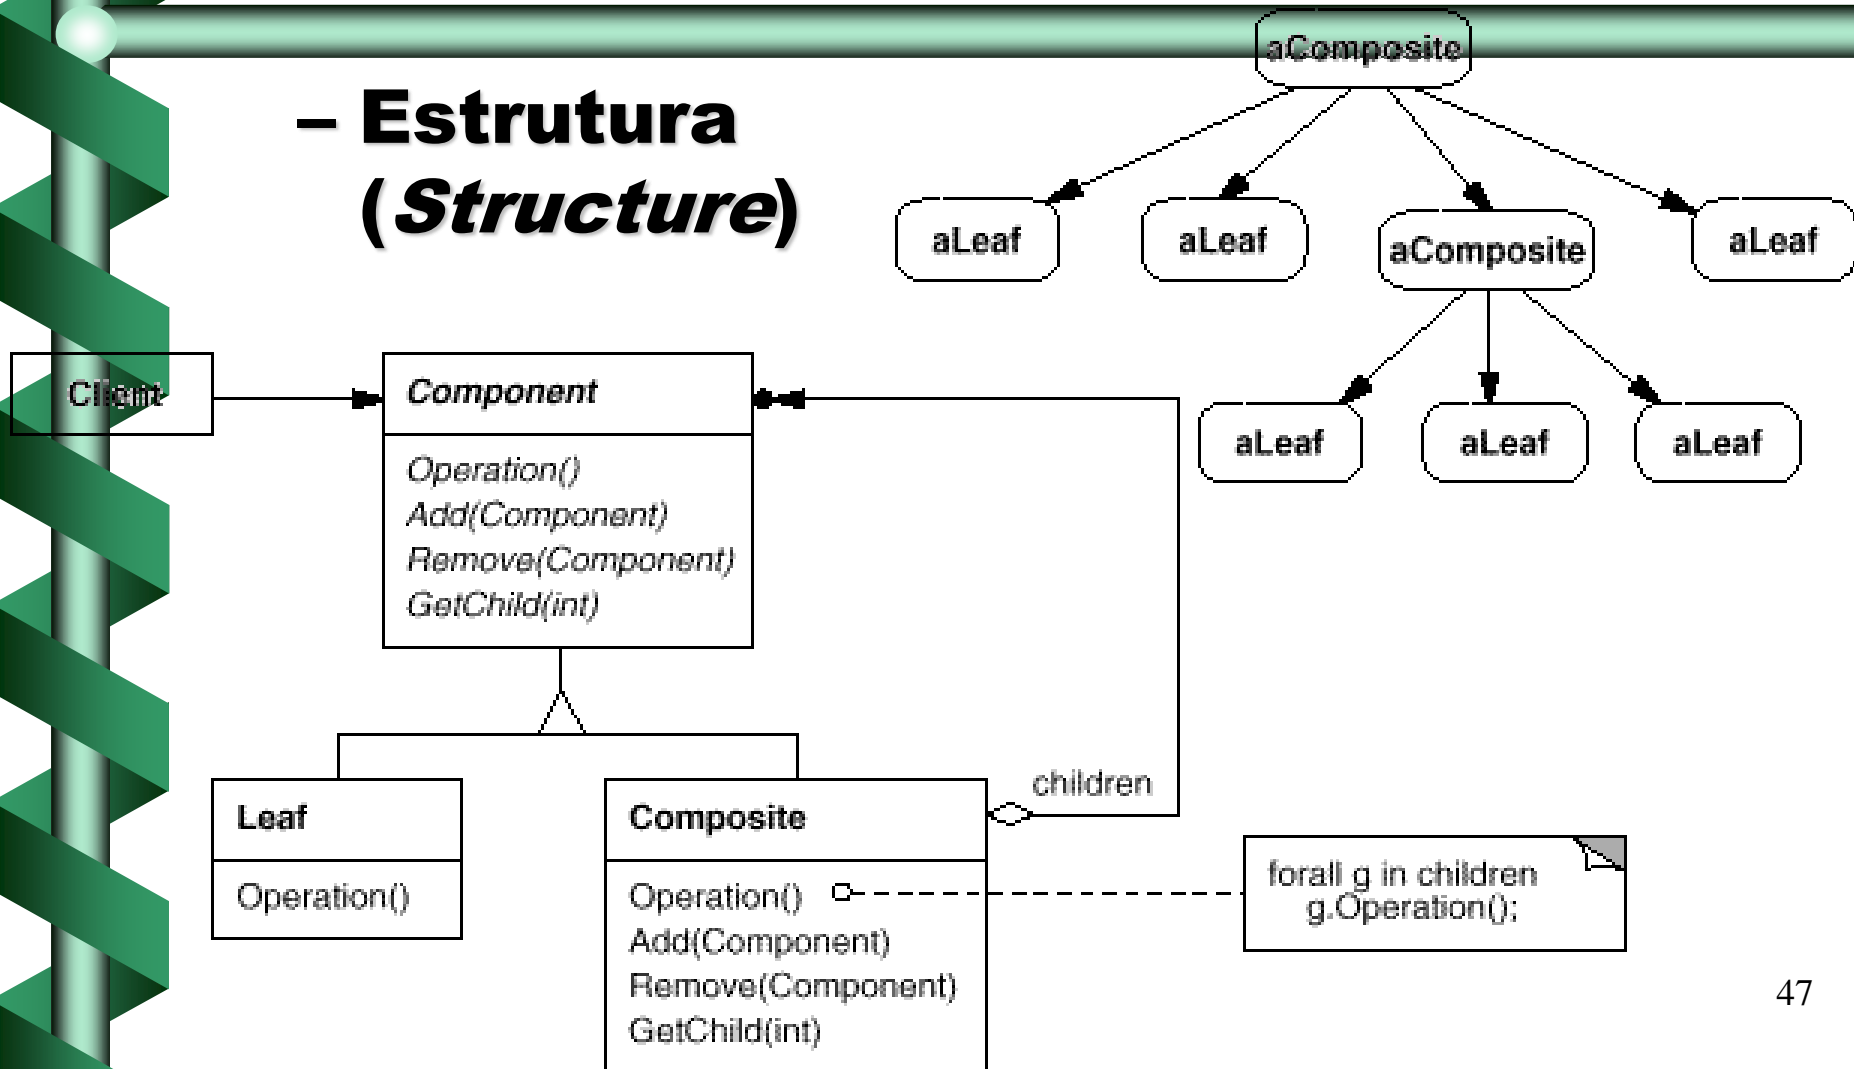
– Estrutura (*Structure*)

aComposite

aLeaf

aLeaf

aComposite

aLeaf

aLeaf

aLeaf

aLeaf

Client

*Component*

*Operation()*
*Add(Component)*
*Remove(Component)*
*GetChild(int)*

children

Leaf

Operation()

Composite

Operation()
Add(Component)
Remove(Component)
GetChild(int)

forall g in children
g.Operation();

47